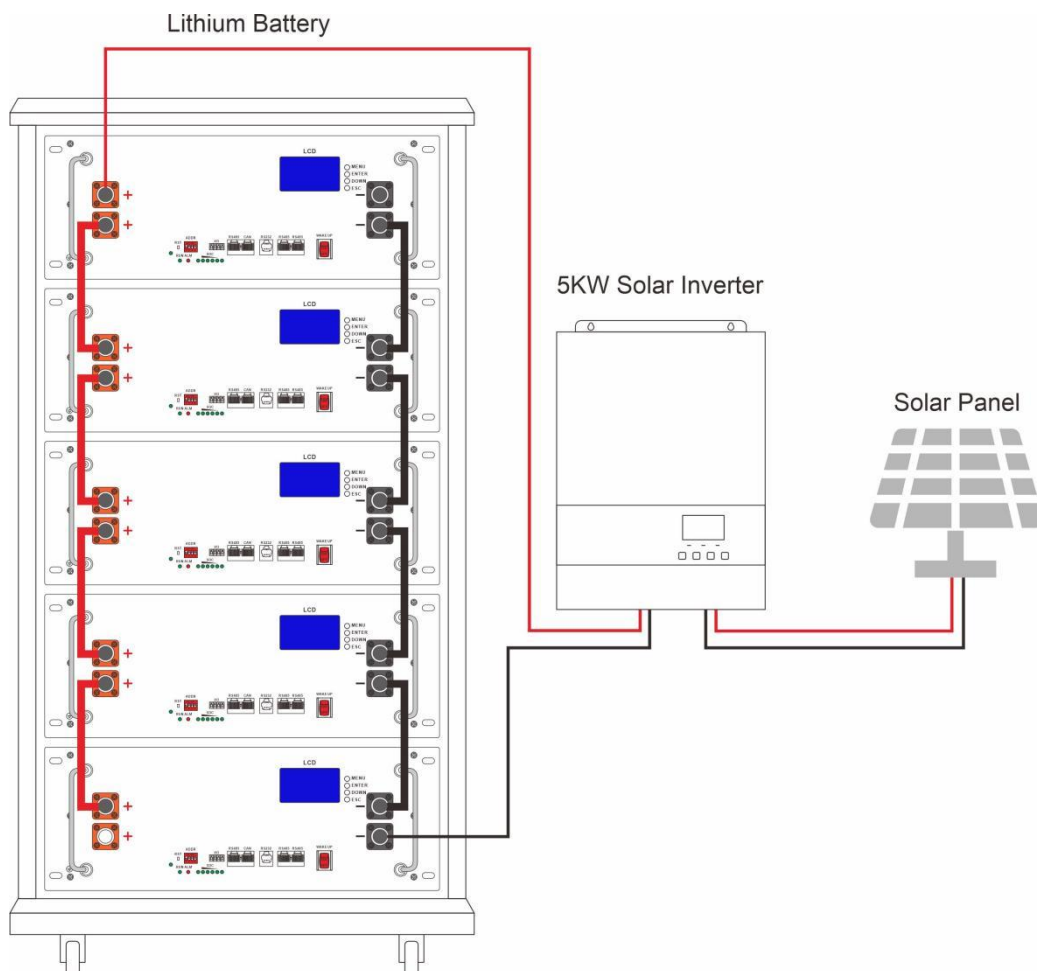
Lithium Battery

LCD
MENU
ENTER
DOWN
ESC
+
+
-
-
ADDR
RS485
CAN
RS232
RS485
RS485
WAKE UP
RUN ALM

LCD
MENU
ENTER
DOWN
ESC
+
+
-
-

LCD
MENU
ENTER
DOWN
ESC
+
+
-
-

LCD
MENU
ENTER
DOWN
ESC
+
+
-
-

LCD
MENU
ENTER
DOWN
ESC
+
+
-
-

5KW Solar Inverter

Solar Panel